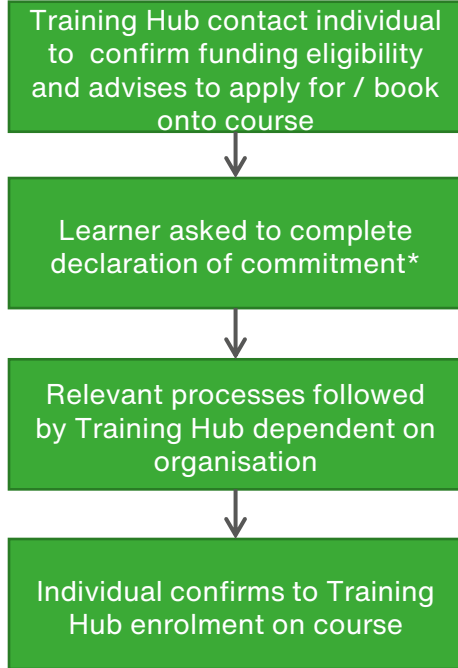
Training Hub contact individual to confirm funding eligibility and advises to apply for / book onto course

Learner asked to complete declaration of commitment*

Relevant processes followed by Training Hub dependent on organisation

Individual confirms to Training Hub enrolment on course